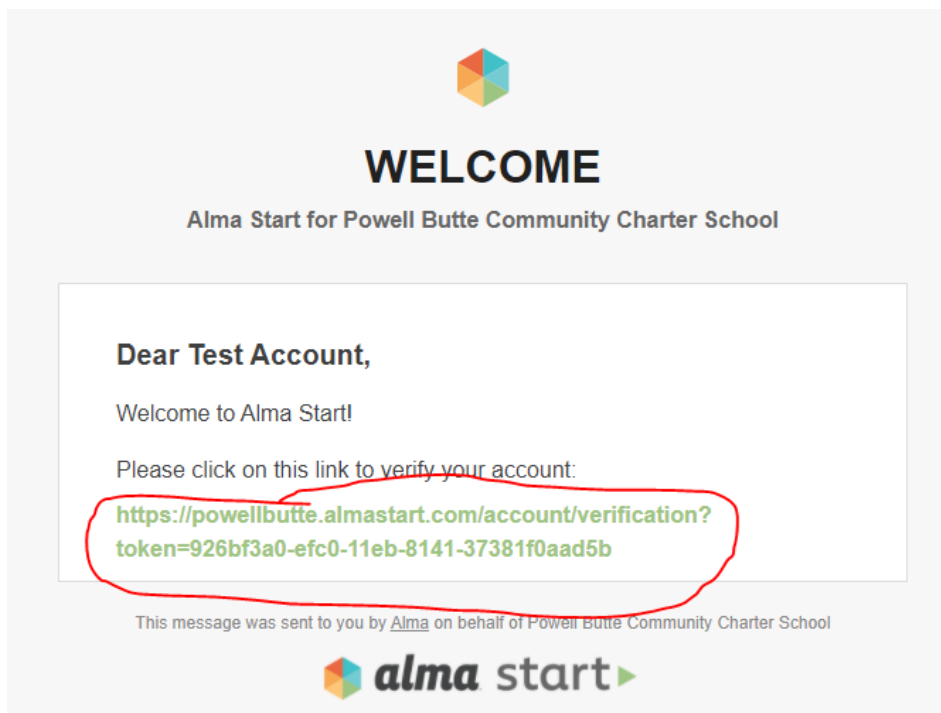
WELCOME

Alma Start for Powell Butte Community Charter School

Dear Test Account,

Welcome to Alma Start!

Please click on this link to verify your account:

https://powellbutte.almastart.com/account/verification?token=926bf3a0-efc0-11eb-8141-37381f0aad5b

This message was sent to you by Alma on behalf of Powell Butte Community Charter School

alma start